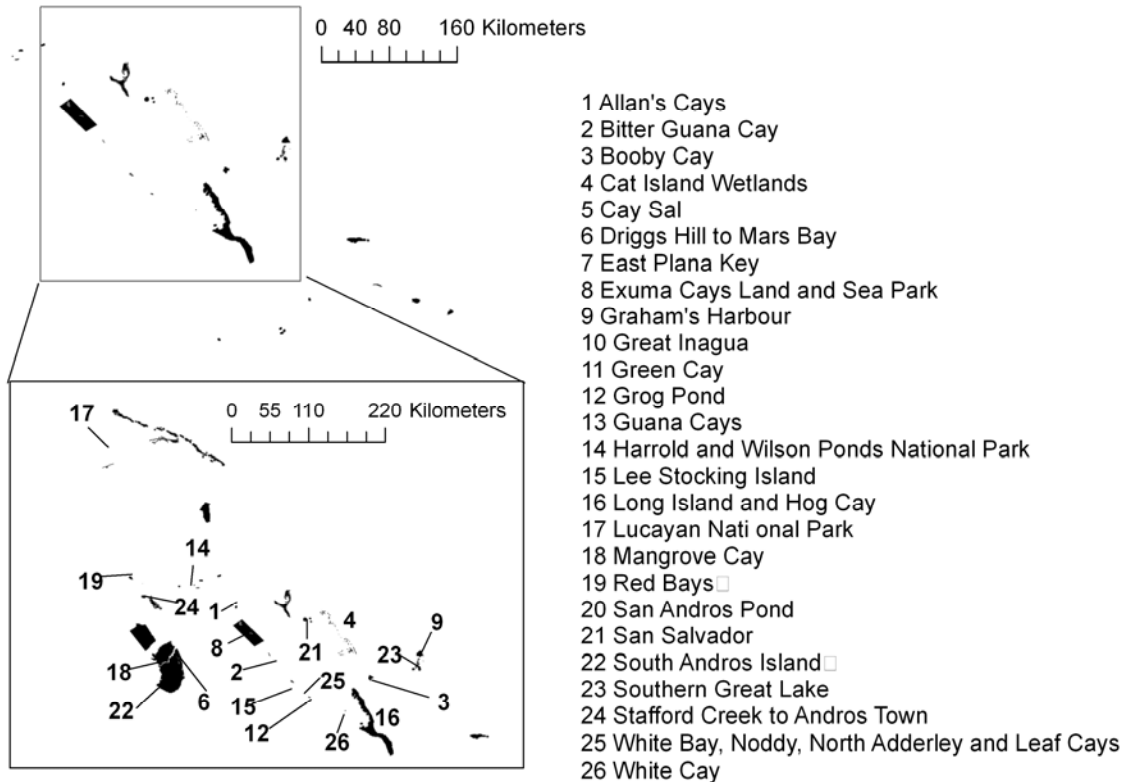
0 40 80 160 Kilometers

0 55 110 220 Kilometers

17

14

19

24

1

8

4

21

9

23

18

2

25

3

15

6

22

12

16

26

1 Allan's Cays
2 Bitter Guana Cay
3 Booby Cay
4 Cat Island Wetlands
5 Cay Sal
6 Driggs Hill to Mars Bay
7 East Plana Key
8 Exuma Cays Land and Sea Park
9 Graham's Harbour
10 Great Inagua
11 Green Cay
12 Grog Pond
13 Guana Cays
14 Harrold and Wilson Ponds National Park
15 Lee Stocking Island
16 Long Island and Hog Cay
17 Lucayan Nati onal Park
18 Mangrove Cay
19 Red Bays
20 San Andros Pond
21 San Salvador
22 South Andros Island
23 Southern Great Lake
24 Stafford Creek to Andros Town
25 White Bay, Noddy, North Adderley and Leaf Cays
26 White Cay